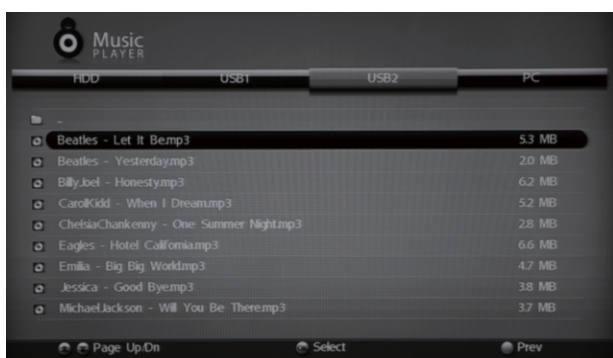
Music PLAYER

HDD USB1 USB2 PC

..

Beatles - Let It Be.mp3 5.3 MB
Beatles - Yesterday.mp3 2.0 MB
Billy Joel - Honesty.mp3 6.2 MB
CarolKidd - When I Dream.mp3 5.2 MB
ChelsiaChankenny - One Summer Night.mp3 2.8 MB
Eagles - Hotel California.mp3 6.6 MB
Emilia - Big Big World.mp3 4.7 MB
Jessica - Good Bye.mp3 3.8 MB
MichaelJackson - Will You Be There.mp3 3.7 MB

Page Up/Dn Select Prev